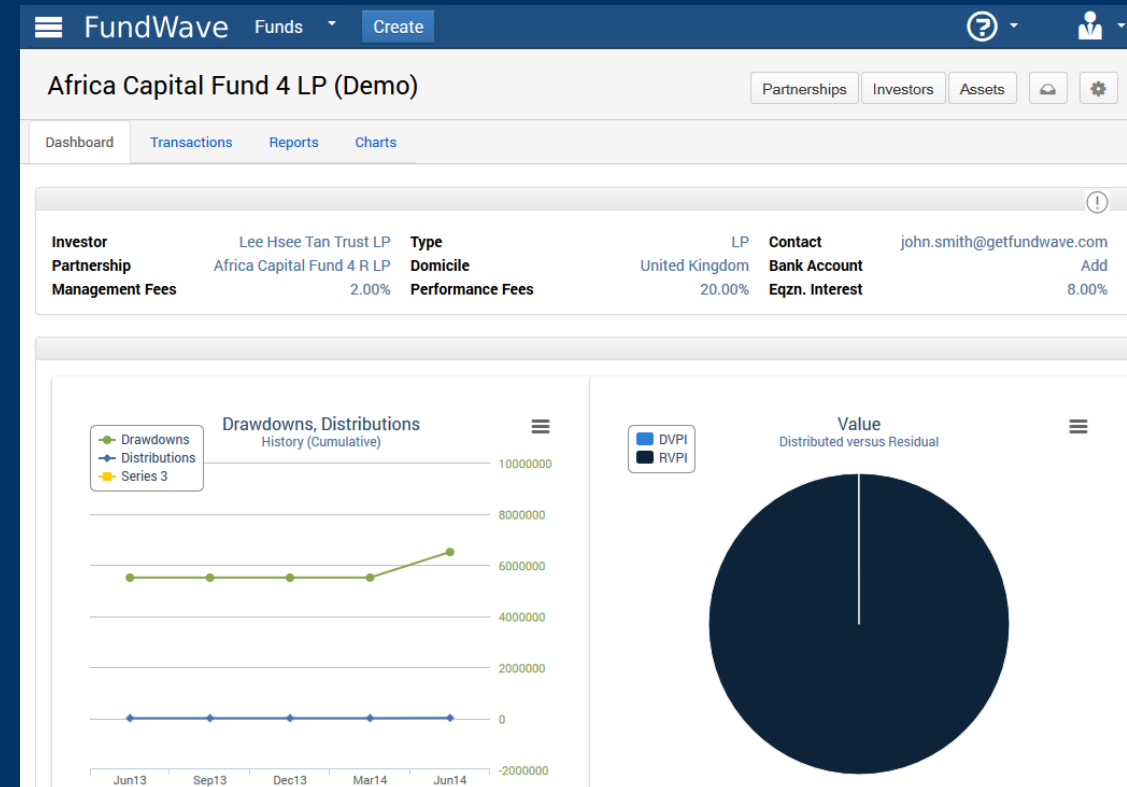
FundWave Funds Create

Africa Capital Fund 4 LP (Demo)

Partnerships Investors Assets

Dashboard Transactions Reports Charts

| Investor | Lee Hsee Tan Trust LP | Type | LP | Contact | john.smith@getfundwave.com |
|---|---|---|---|---|---|
| Partnership | Africa Capital Fund 4 R LP | Domicile | United Kingdom | Bank Account | Add |
| Management Fees | 2.00% | Performance Fees | 20.00% | Eqzn. Interest | 8.00% |

Drawdowns, Distributions
History (Cumulative)

Drawdowns
Distributions
Series 3

10000000
8000000
6000000
4000000
2000000
0
-2000000

Jun13 Sep13 Dec13 Mar14 Jun14

Value
Distributed versus Residual

DVPI
RVPI